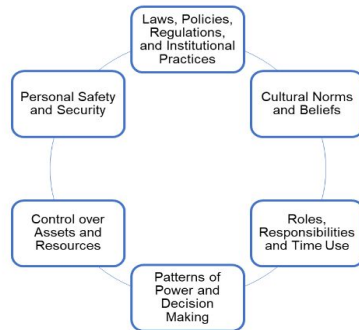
Laws, Policies, Regulations, and Institutional Practices

Cultural Norms and Beliefs

Roles, Responsibilities and Time Use

Patterns of Power and Decision Making

Control over Assets and Resources

Personal Safety and Security